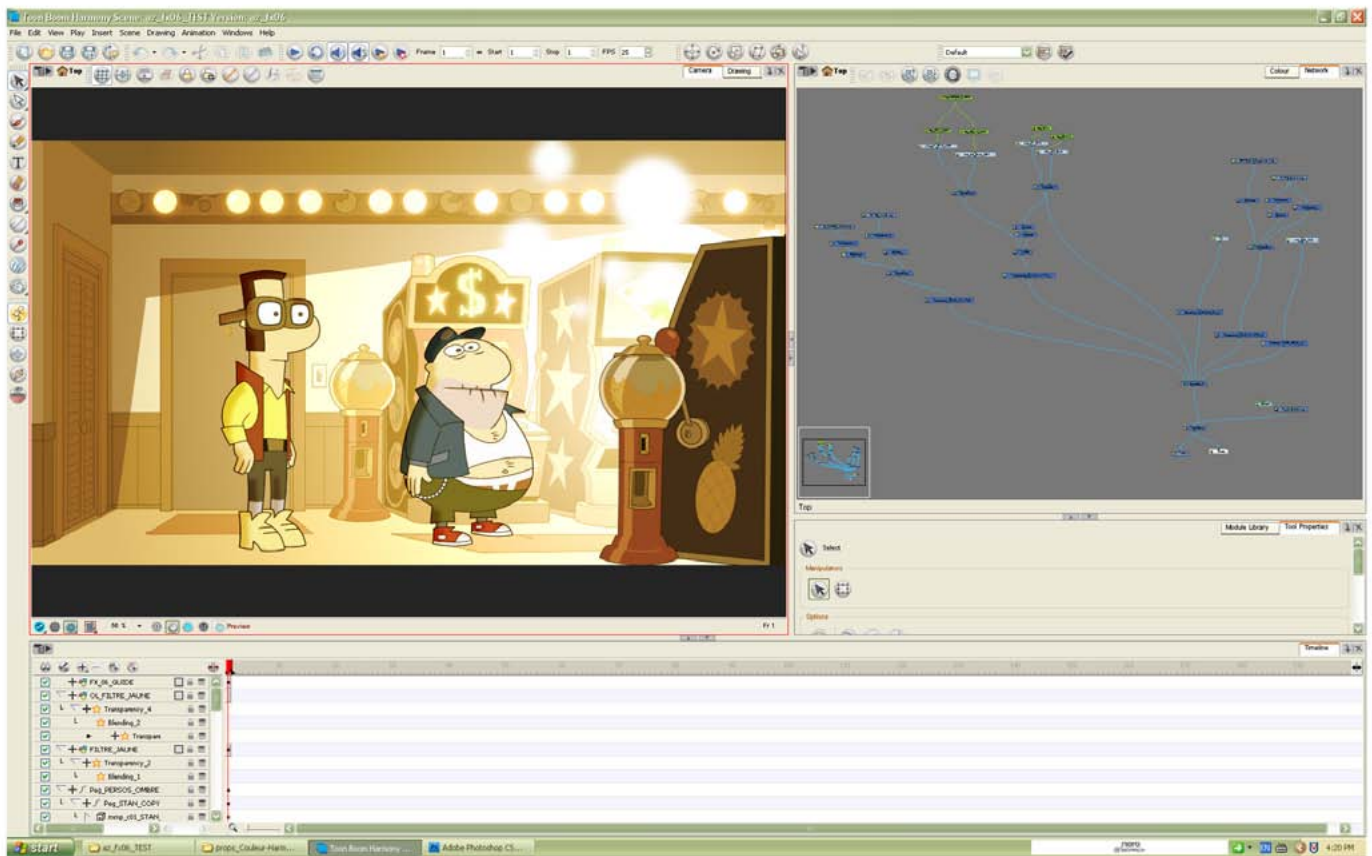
Toon Boom Harmony Scene: az_fx06_TEST Version: az_fx06

File Edit View Play Insert Scene Drawing Animation Windows Help

Frame 1 Start 1 Stop 1 FPS 25

Default

Top

Camera Drawing

Colour Network

Top

Module Library Tool Properties

Select

Manipulators

Options

50 %

Preview

Fr 1

Timeline

FX_06_GLODE
OL_FILTRE_JAUNE
Transparency_4
Blending_2
Transpare
FILTRE_JAUNE
Transparency_2
Blending_1
Peg_PERSOS_OMBRE
Peg_STAN_COPY
mmp_c01_STAN

start az_fx06_TEST props_Couleur-Harm... Toon Boom Harmony ... Adobe Photoshop CS...

4:20 PM